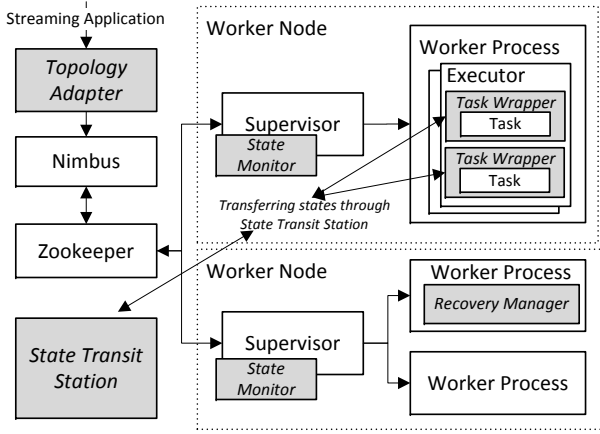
Streaming Application

Topology Adapter

Nimbus

Zookeeper

State Transit Station

Worker Node

Supervisor

State Monitor

Worker Process

Executor

Task Wrapper

Task

Task Wrapper

Task

Transferring states through State Transit Station

Worker Node

Supervisor

State Monitor

Worker Process

Recovery Manager

Worker Process